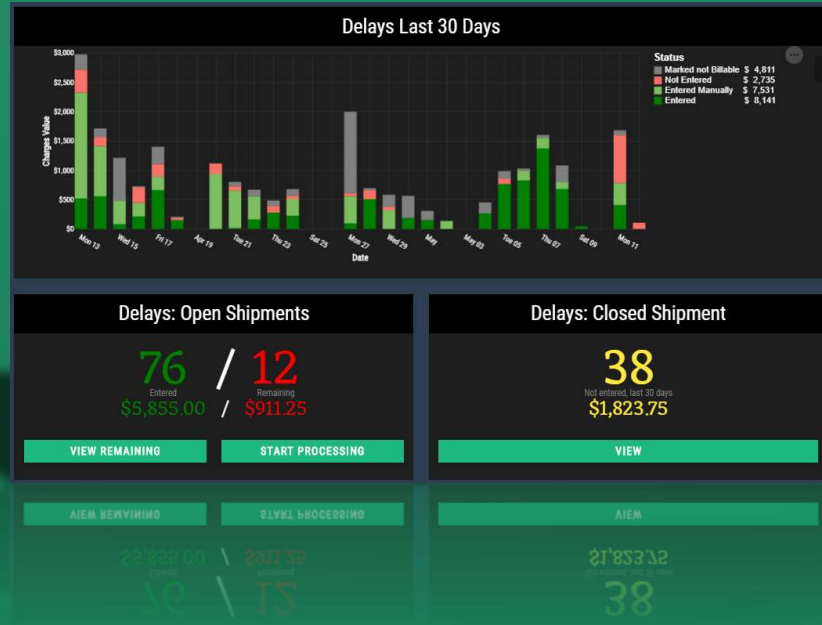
Delays Last 30 Days

$3,000
$2,500
$2,000
$1,500
$1,000
$500
$0

Charges Value

Mon 13
Wed 15
Fri 17
Apr 19
Tue 21
Thu 23
Sat 25
Mon 27
Wed 29
May
May 03
Tue 05
Thu 07
Sat 09
Mon 11

Date

Status
Marked not Billable $ 4,811
Not Entered $ 2,735
Entered Manually $ 7,531
Entered $ 8,141

Delays: Open Shipments

76
Entered
$5,855.00

/

12
Remaining
$911.25

VIEW REMAINING

START PROCESSING

Delays: Closed Shipment

38
Not entered, last 30 days
$1,823.75

VIEW